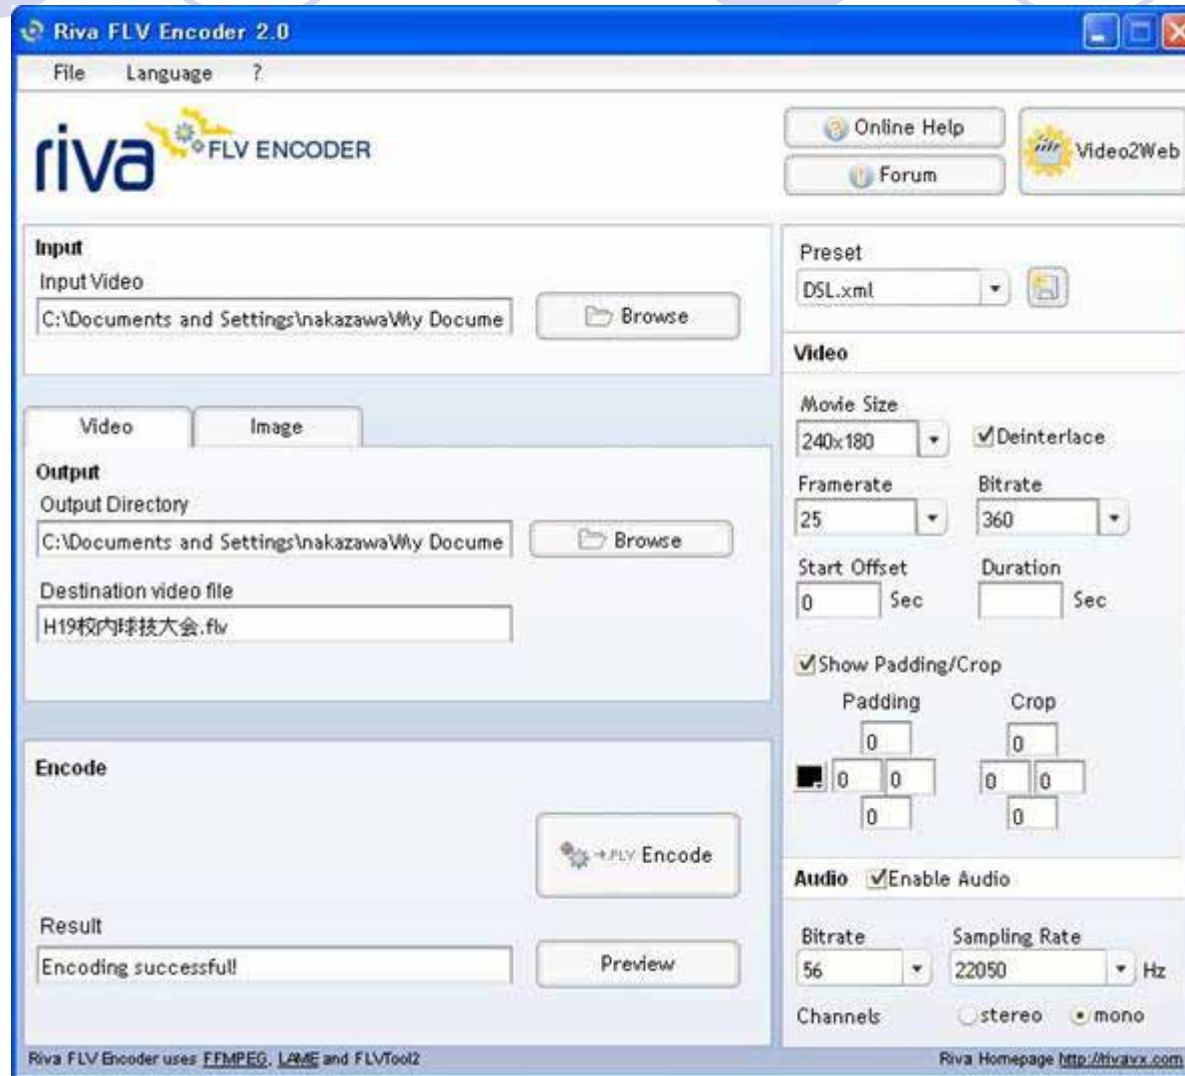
Riva FLV Encoder 2.0

File Language ?

riva FLV ENCODER

Online Help
Forum
Video2Web

Input
Input Video
C:\Documents and Settings\nakazawa\My Docume
Browse

Video Image

Output
Output Directory
C:\Documents and Settings\nakazawa\My Docume
Browse
Destination video file
H19校内球技大会.flv

Encode
FLV Encode
Result
Encoding successful!
Preview

Preset
DSL.xml

Video
Movie Size
240x180
Deinterlace
Framerate
25
Bitrate
360
Start Offset
0
Sec
Duration
Sec

Show Padding/Crop
Padding
0
0 0
0
Crop
0
0 0
0

Audio Enable Audio
Bitrate
56
Sampling Rate
22050
Hz
Channels stereo mono

Riva FLV Encoder uses FFMPEG, LAME and FLVTool2
Riva Homepage http://rivavx.com